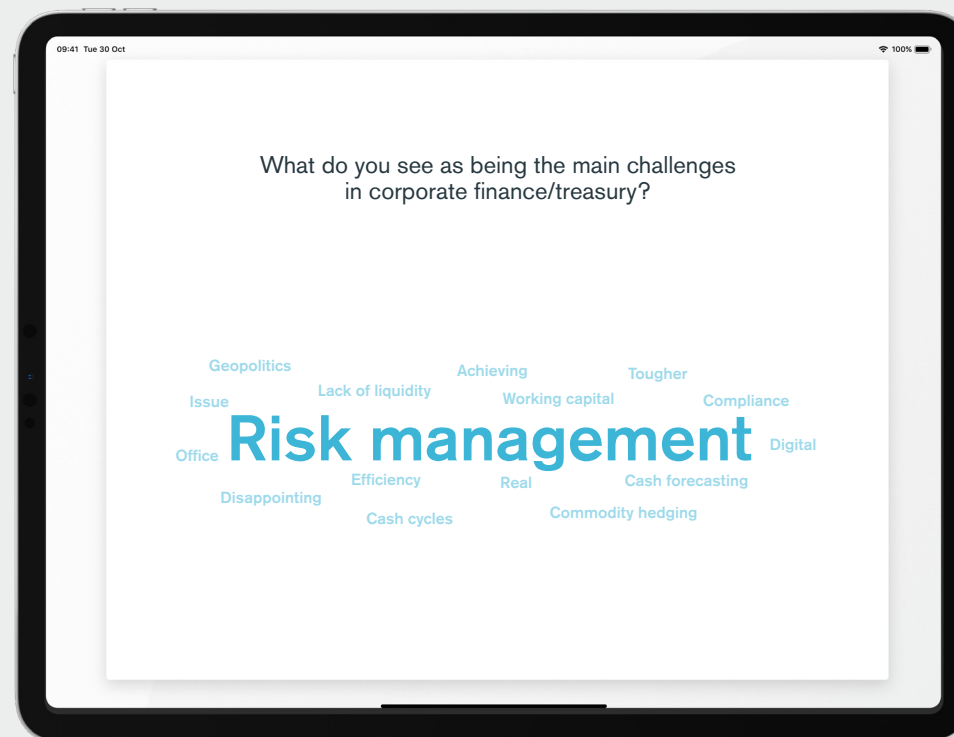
09:41 Tue 30 Oct

100%

What do you see as being the main challenges in corporate finance/treasury?

Geopolitics

Achieving

Tougher

Lack of liquidity

Issue

Working capital

Compliance

Office

Risk management

Digital

Efficiency

Real

Cash forecasting

Disappointing

Cash cycles

Commodity hedging